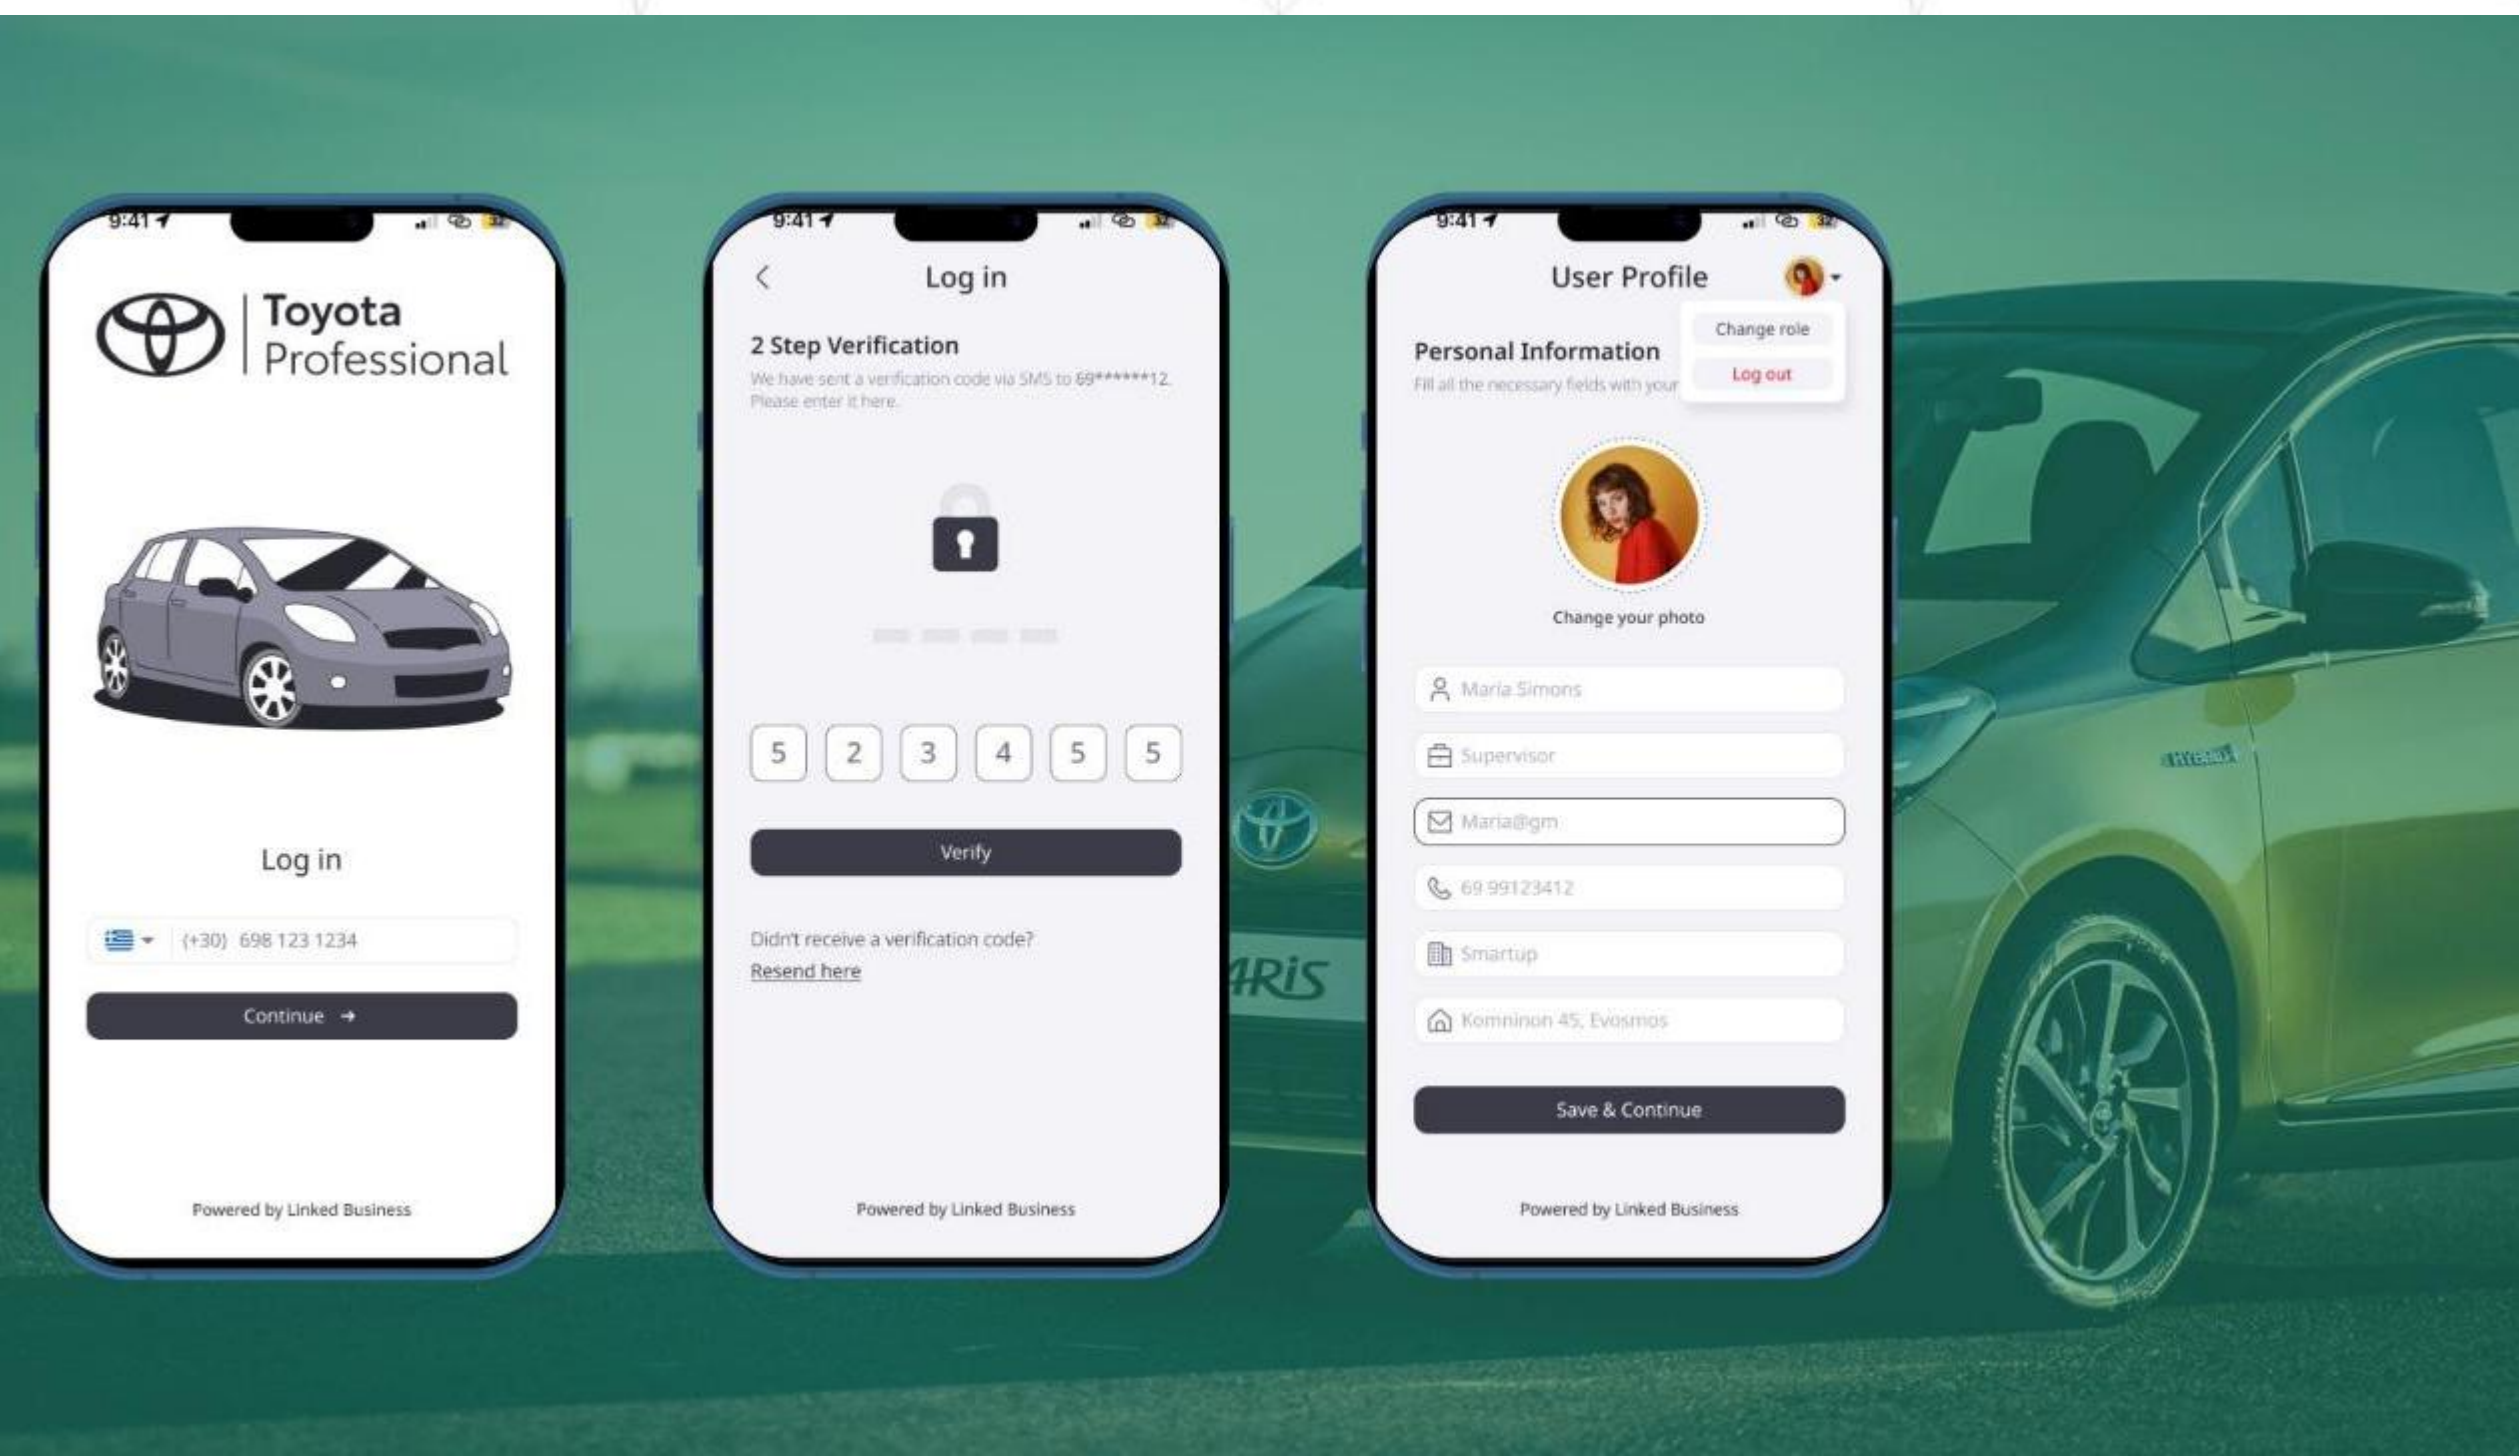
9:41

Toyota Professional

Log in

(+30) 698 123 1234

Continue →

Powered by Linked Business

9:41

Log in

2 Step Verification

We have sent a verification code via SMS to 69*******12. Please enter it here.

5 2 3 4 5 5

Verify

Didn't receive a verification code?
Resend here

Powered by Linked Business

9:41

User Profile

Change role

Log out

Personal Information

Fill all the necessary fields with your

Change your photo

Maria Simons

Supervisor

Maria@gm

69 99123412

Smartup

Komninon 45, Evosmos

Save & Continue

Powered by Linked Business

ARIS

HYBRID